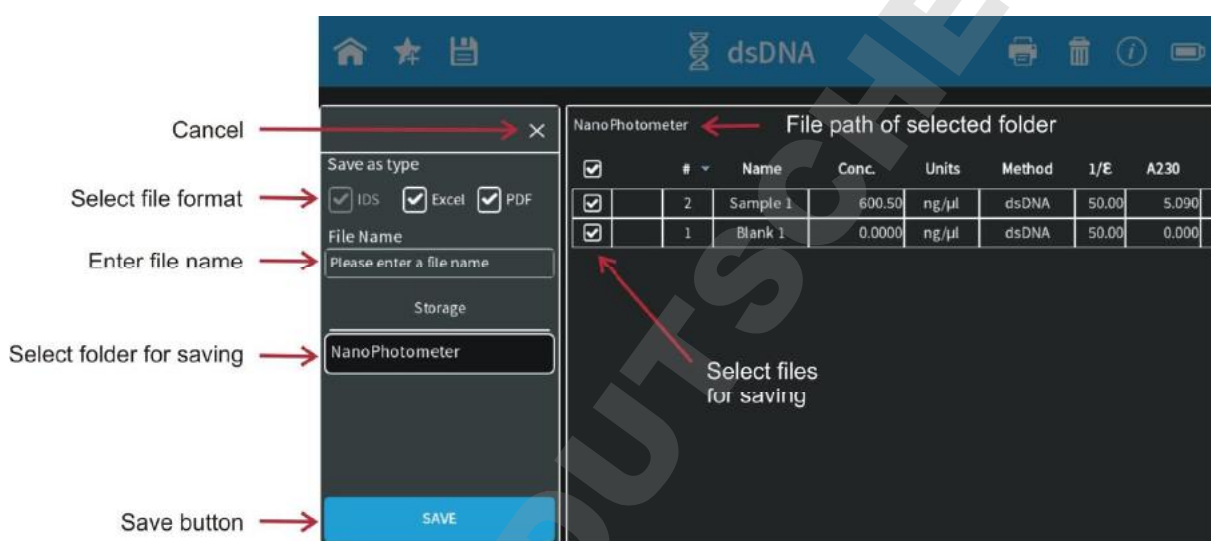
dsDNA

Cancel

Select file format

Enter file name

Select folder for saving

Save button

Save as type

IDS Excel PDF

File Name

Please enter a file name

Storage

NanoPhotometer

SAVE

NanoPhotometer

File path of selected folder

| | # | Name | Conc. | Units | Method | 1/E | A230 |
|---|---|---|---|---|---|---|---|
| ☑ | 2 | Sample 1 | 600.50 | ng/µl | dsDNA | 50.00 | 5.090 |
| ☑ | 1 | Blank 1 | 0.0000 | ng/µl | dsDNA | 50.00 | 0.000 |

Select files for saving

OUTSCHE